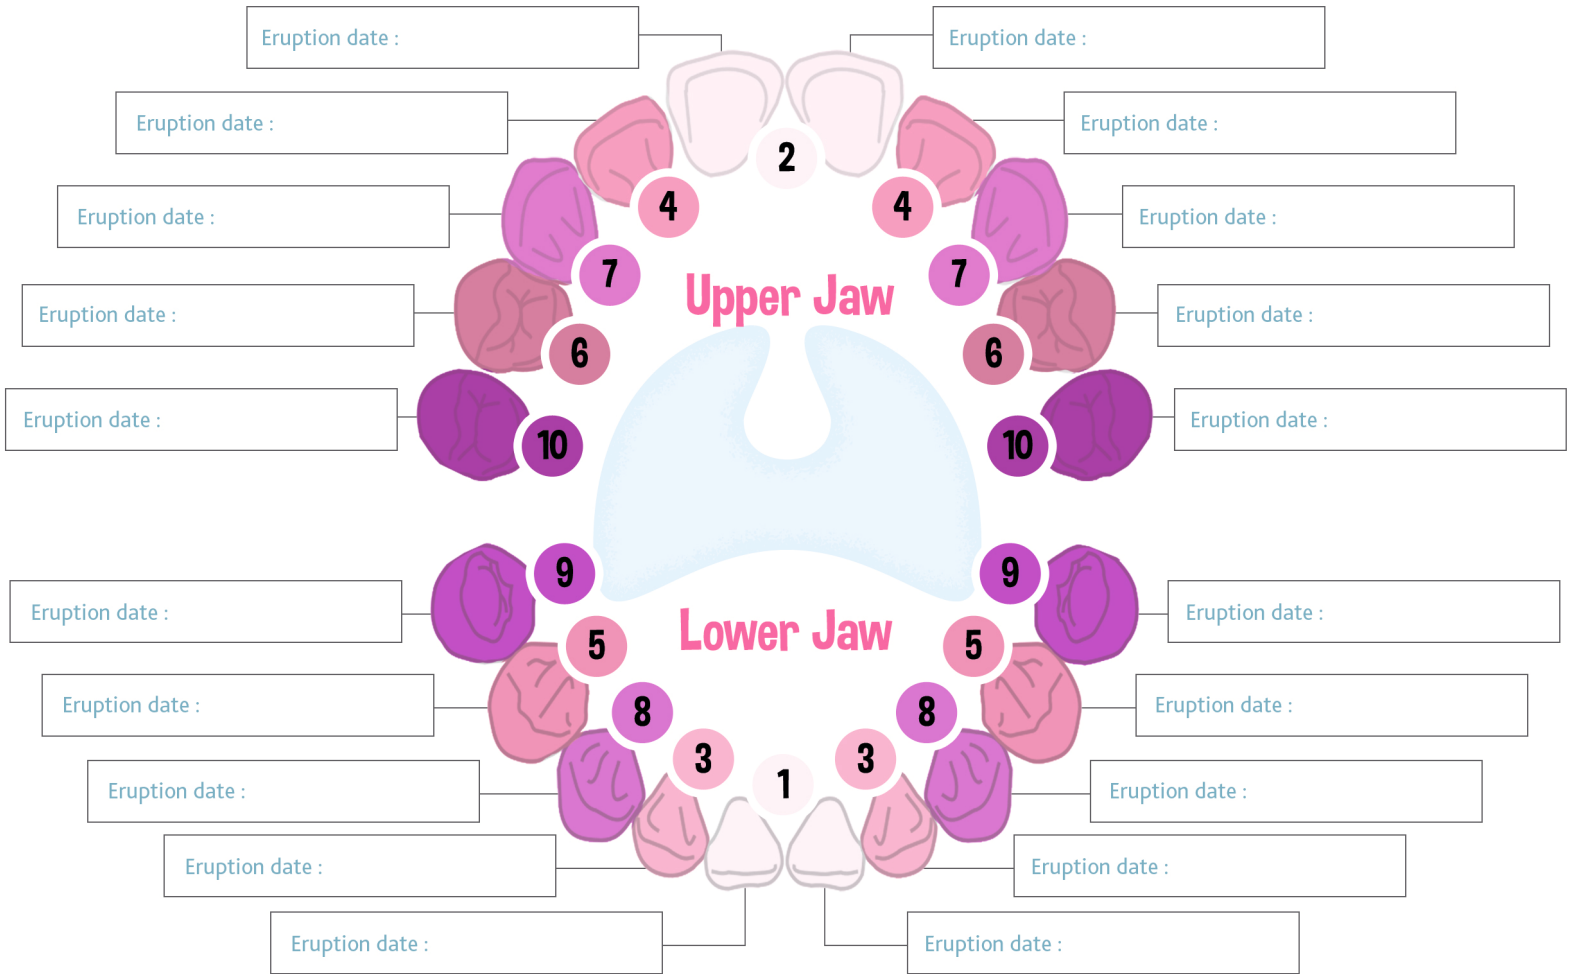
Eruption date :

Eruption date :

Eruption date :

Eruption date :

Eruption date :

Eruption date :

Eruption date :

Eruption date :

Eruption date :

Eruption date :

2

4

4

7

7

Upper Jaw

6

6

10

10

9

9

Lower Jaw

5

5

8

8

3

3

1

Eruption date :

Eruption date :

Eruption date :

Eruption date :

Eruption date :

Eruption date :

Eruption date :

Eruption date :

Eruption date :

Eruption date :